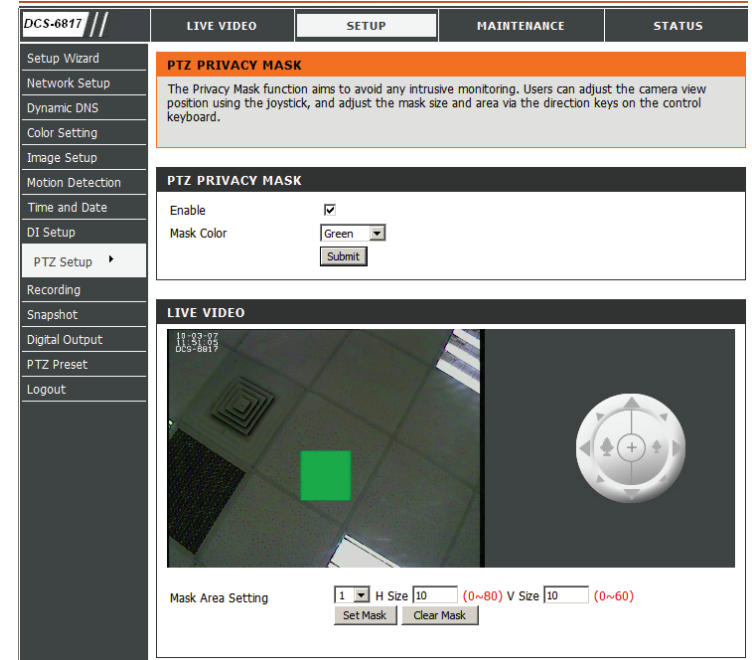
DCS-6817

LIVE VIDEO | SETUP | MAINTENANCE | STATUS

Setup Wizard
Network Setup
Dynamic DNS
Color Setting
Image Setup
Motion Detection
Time and Date
DI Setup
PTZ Setup
Recording
Snapshot
Digital Output
PTZ Preset
Logout

PTZ PRIVACY MASK

The Privacy Mask function aims to avoid any intrusive monitoring. Users can adjust the camera view position using the joystick, and adjust the mask size and area via the direction keys on the control keyboard.

PTZ PRIVACY MASK

Enable ☑
Mask Color Green
Submit

LIVE VIDEO

10-03-07
11:51:05
DCS-6817

Mask Area Setting 1 H Size 10 (0~80) V Size 10 (0~60)
Set Mask Clear Mask